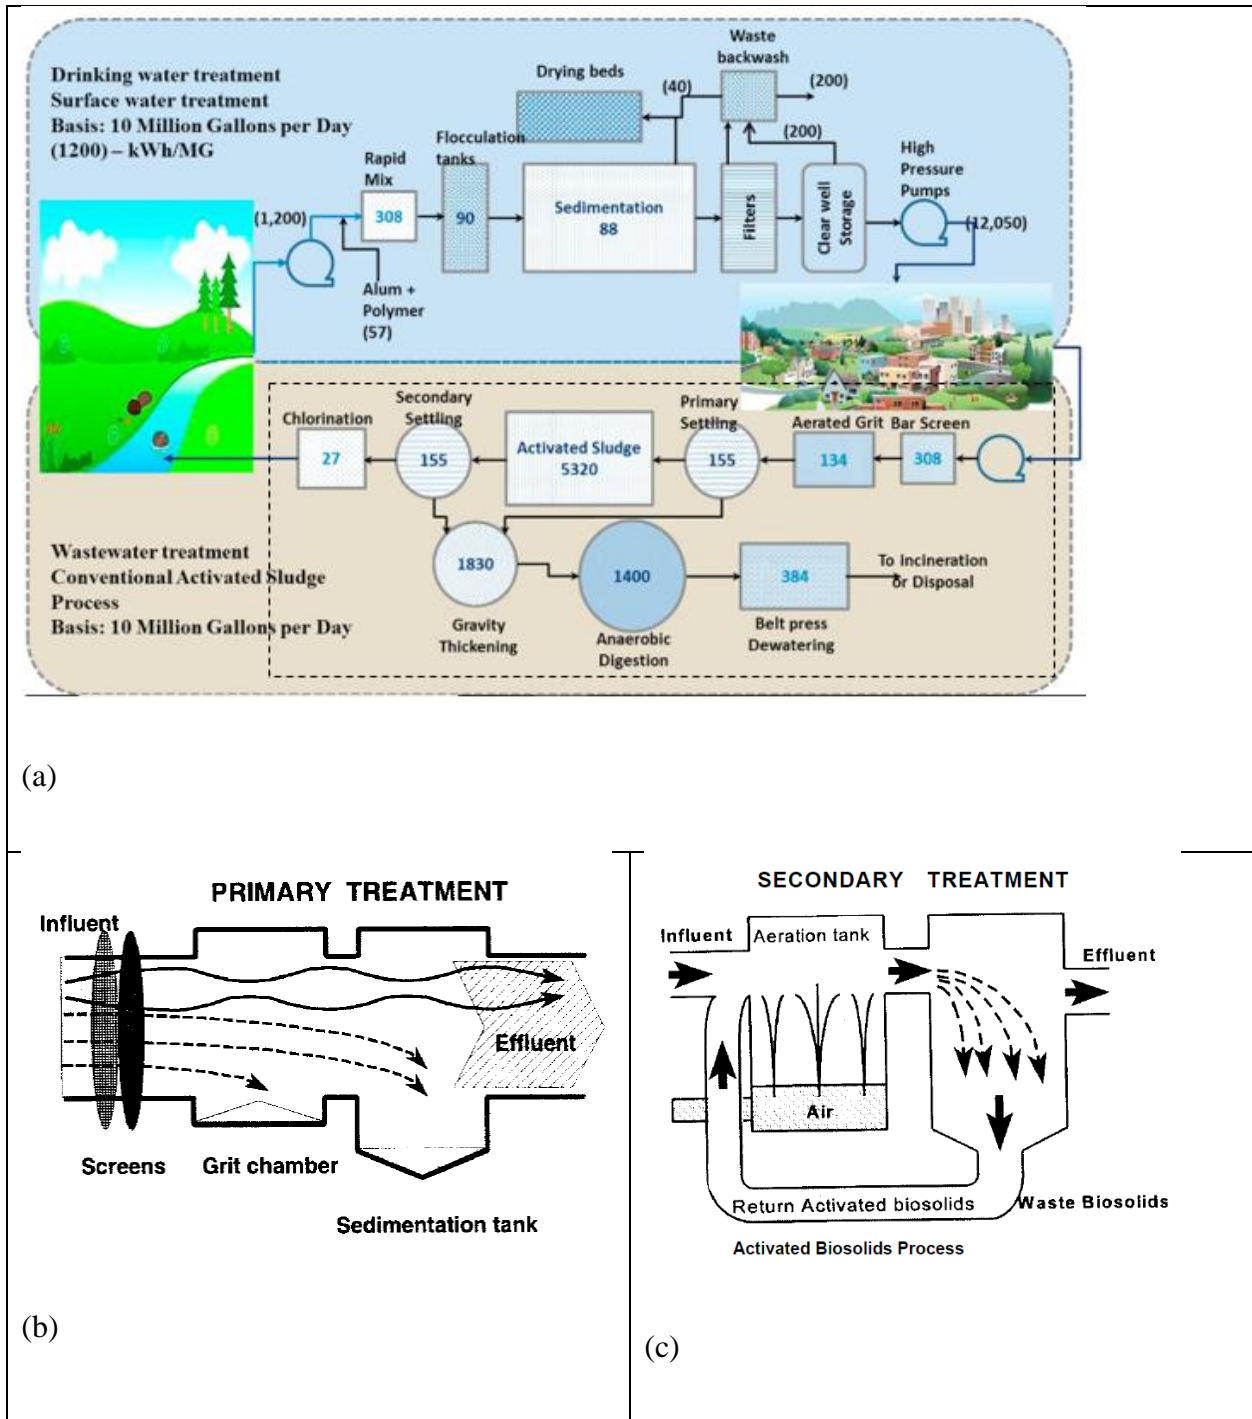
Drinking water treatment
Surface water treatment
Basis: 10 Million Gallons per Day
(1200) – kWh/MG

Drying beds

Waste backwash

(40)

(200)

(200)

Flocculation tanks

Rapid Mix

(1,200)

308

90

Sedimentation 88

Filters

Clear well Storage

High Pressure Pumps

(12,050)

Alum + Polymer (57)

Secondary Settling

Primary Settling

Chlorination

27

155

Activated Sludge 5320

155

Aerated Grit

134

Bar Screen

308

Wastewater treatment
Conventional Activated Sludge Process
Basis: 10 Million Gallons per Day

1830

Gravity Thickening

1400

Anaerobic Digestion

384

Belt press Dewatering

To incineration or Disposal

(a)

PRIMARY TREATMENT

Influent

Effluent

Screens

Grit chamber

Sedimentation tank

(b)

SECONDARY TREATMENT

Influent

Aeration tank

Effluent

Air

Return Activated biosolids

Waste Biosolids

Activated Biosolids Process

(c)